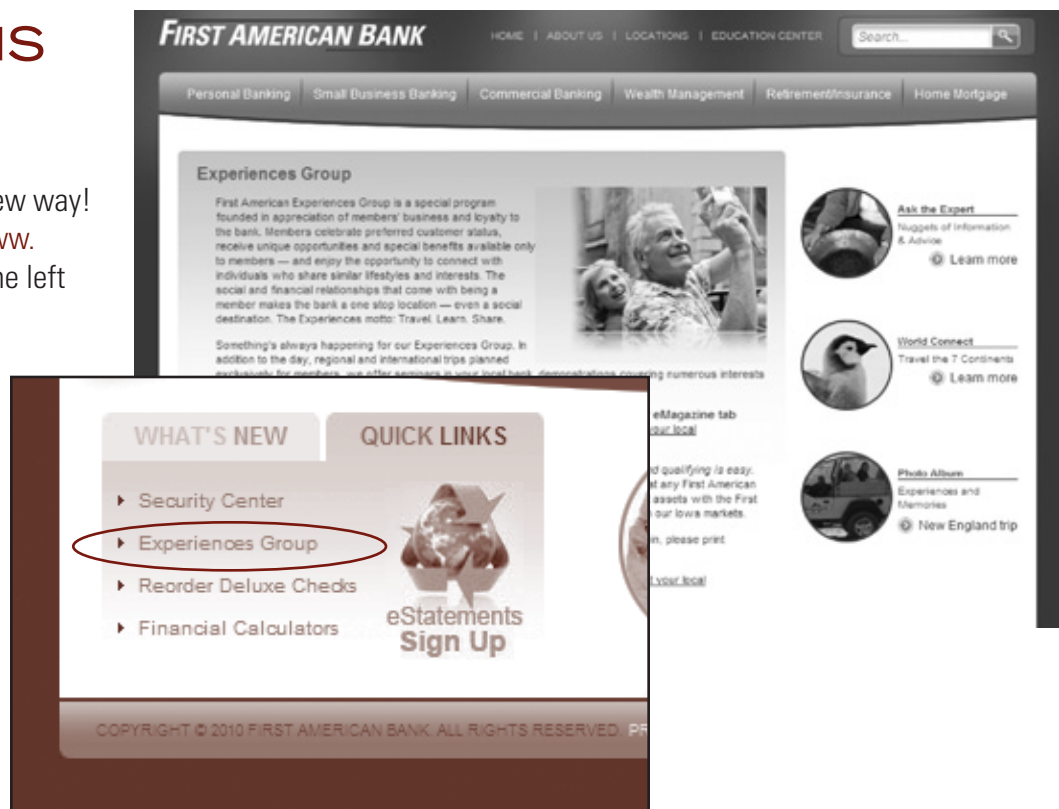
IS

ew way!
w.
ne left

FIRST AMERICAN BANK

HOME | ABOUT US | LOCATIONS | EDUCATION CENTER

Search...

Personal Banking | Small Business Banking | Commercial Banking | Wealth Management | Retirement/Insurance | Home Mortgage

Experiences Group

First American Experiences Group is a special program founded in appreciation of members' business and loyalty to the bank. Members celebrate preferred customer status, receive unique opportunities and special benefits available only to members — and enjoy the opportunity to connect with individuals who share similar lifestyles and interests. The social and financial relationships that come with being a member makes the bank a one stop location — even a social destination. The Experiences motto: Travel. Learn. Share.

Something's always happening for our Experiences Group. In addition to the day, regional and international trips planned exclusively for members, we offer seminars in your local bank, demonstrations covering numerous interests

eMagazine tab
your local

d qualifying is easy.
t any First American
assets with the First
our Iowa markets.

n, please print

t your local

Ask the Expert
Nuggets of Information & Advice
Learn more

World Connect
Travel the 7 Continents
Learn more

Photo Album
Experiences and Memories
New England trip

WHAT'S NEW

QUICK LINKS

Security Center
Experiences Group
Reorder Deluxe Checks
Financial Calculators

eStatements
Sign Up

COPYRIGHT © 2010 FIRST AMERICAN BANK. ALL RIGHTS RESERVED. PR